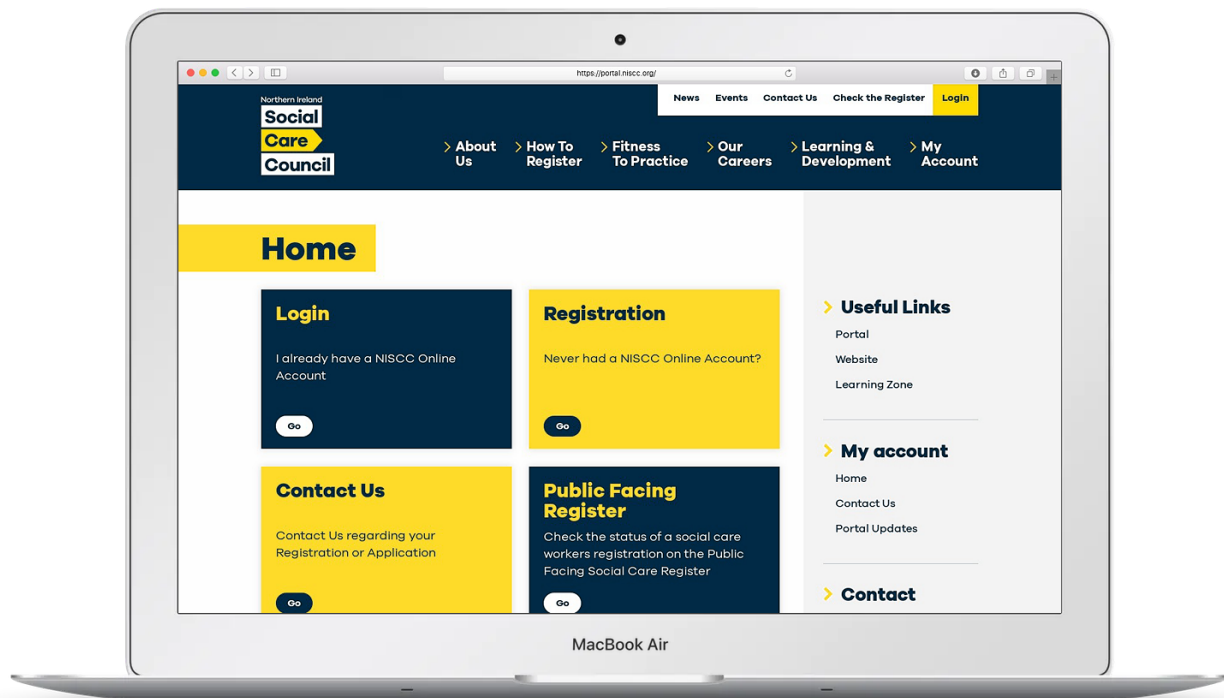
https://portal.niscc.org/

News Events Contact Us Check the Register Login

Northern Ireland
Social
Care
Council

About Us
How To Register
Fitness To Practice
Our Careers
Learning & Development
My Account

Home

Login

I already have a NISCC Online Account

Go

Registration

Never had a NISCC Online Account?

Go

Contact Us

Contact Us regarding your Registration or Application

Go

Public Facing Register

Check the status of a social care workers registration on the Public Facing Social Care Register

Go

Useful Links
Portal
Website
Learning Zone

My account
Home
Contact Us
Portal Updates

Contact

MacBook Air